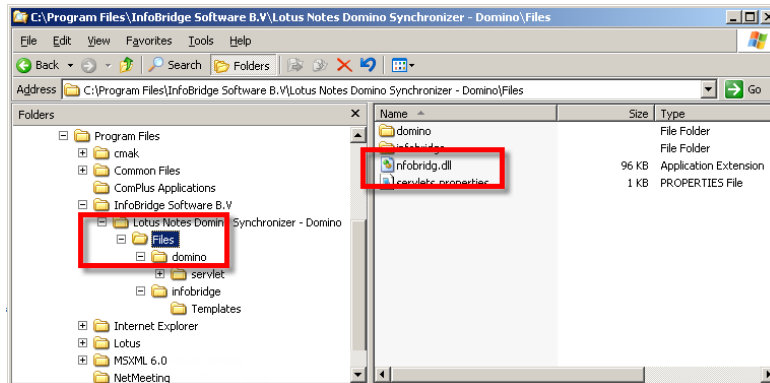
C:\Program Files\InfoBridge Software B.V\Lotus Notes Domino Synchronizer - Domino\Files

File Edit View Favorites Tools Help

Back Search Folders

Address C:\Program Files\InfoBridge Software B.V\Lotus Notes Domino Synchronizer - Domino\Files Go

Folders

Program Files
cmak
Common Files
ComPlus Applications
InfoBridge Software B.V
Lotus Notes Domin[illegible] Synchronizer - Domino
Files
domino
servlet
infobridge
Templates
Internet Explorer
Lotus
MSXML 6.0
NetMeeting

| Name | Size | Type |
|---|---|---|
| domino | | File Folder |
| infobridge | | File Folder |
| nfobridg.dll | 96 KB | Application Extension |
| servlets.properties | 1 KB | PROPERTIES File |